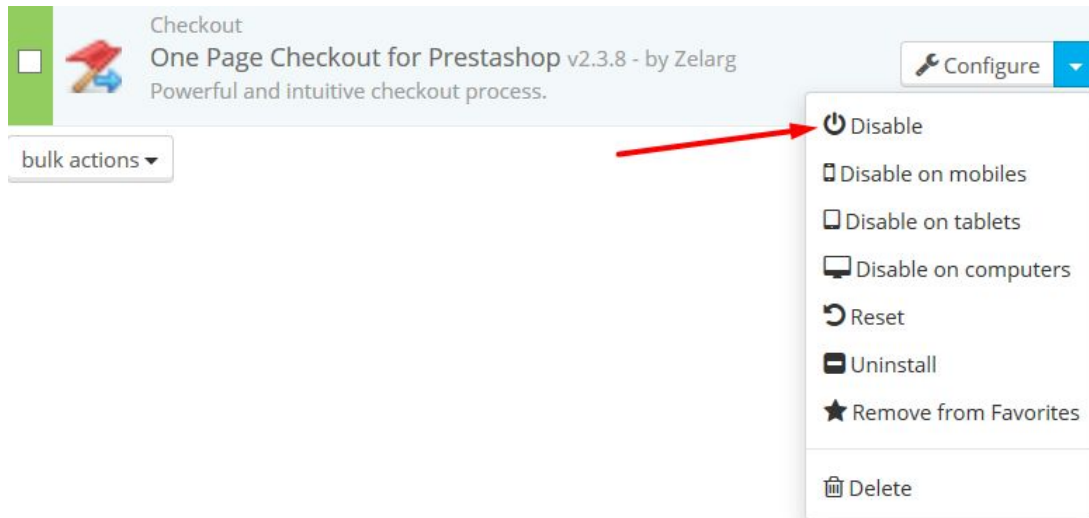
Checkout

One Page Checkout for Prestashop v2.3.8 - by Zelarg

Powerful and intuitive checkout process.

Configure

bulk actions

Disable

Disable on mobiles

Disable on tablets

Disable on computers

Reset

Uninstall

Remove from Favorites

Delete